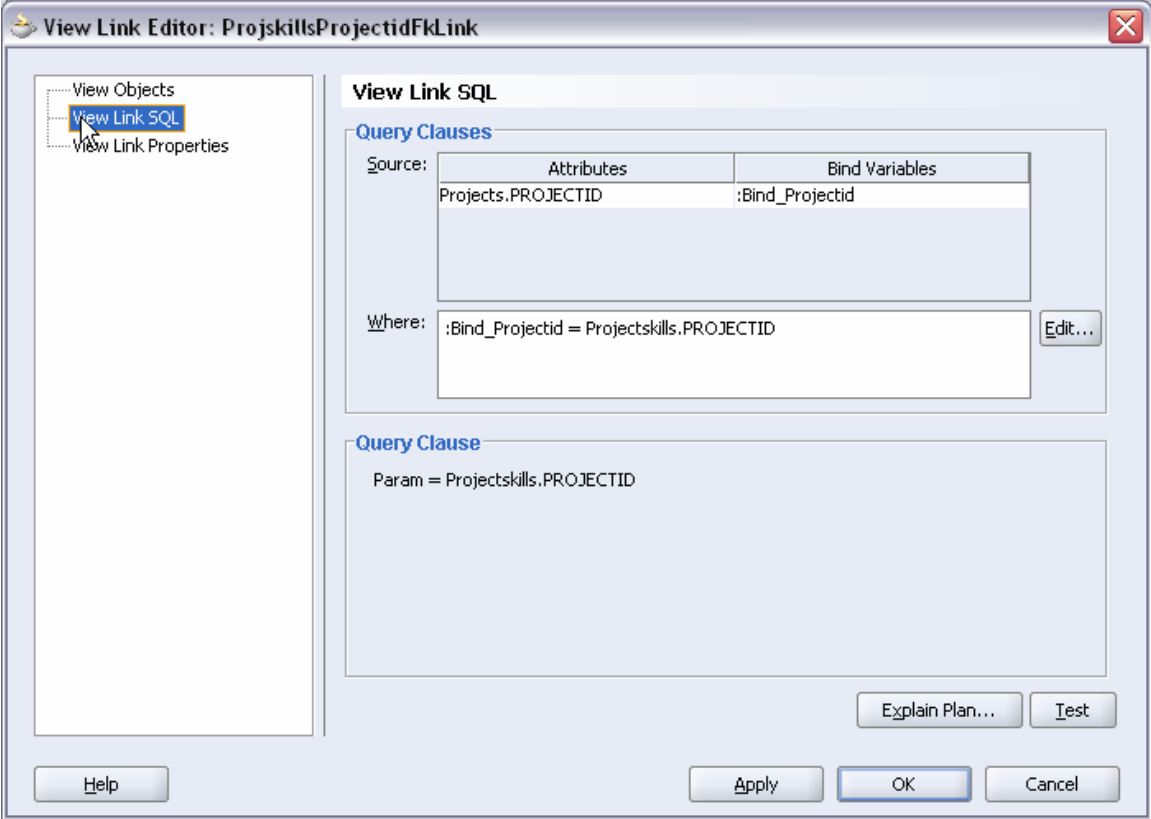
View Link Editor: ProjskillsProjectidFkLink

View Objects
View Link SQL
View Link Properties

View Link SQL

Query Clauses

Source:

| Attributes | Bind Variables |
|---|---|
| Projects.PROJECTID | :Bind_Projectid |

Where: :Bind_Projectid = Projectskills.PROJECTID

Edit...

Query Clause

Param = Projectskills.PROJECTID

Explain Plan... Test

Help

Apply OK Cancel